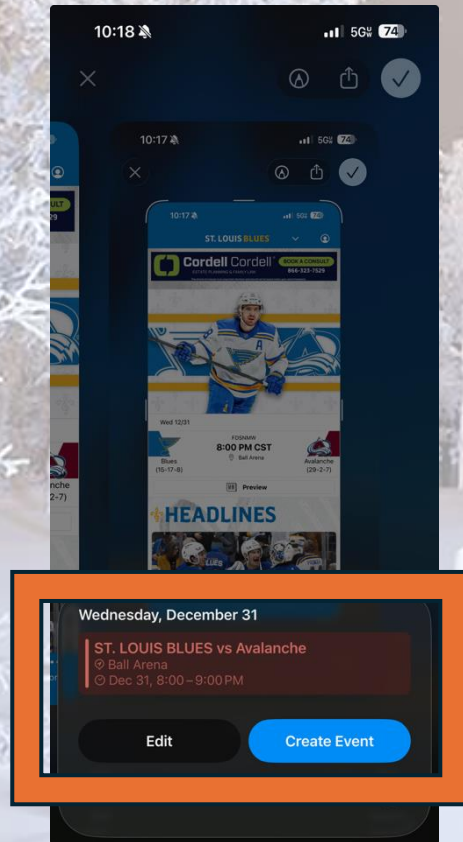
10:18 5G 74

10:17 5G 74

10:17 74

ST. LOUIS BLUES

Cordell Cordell ESTATE PLANNING & FAMILY LAW BOOK A CONSULT 866-323-7529

Wed 12/31

FDSNMW

8:00 PM CST

Ball Arena

Blues (16-17-8)

Avalanche (29-2-7)

Preview

HEADLINES

Wednesday, December 31

ST. LOUIS BLUES vs Avalanche

Ball Arena

Dec 31, 8:00 – 9:00 PM

Edit

Create Event